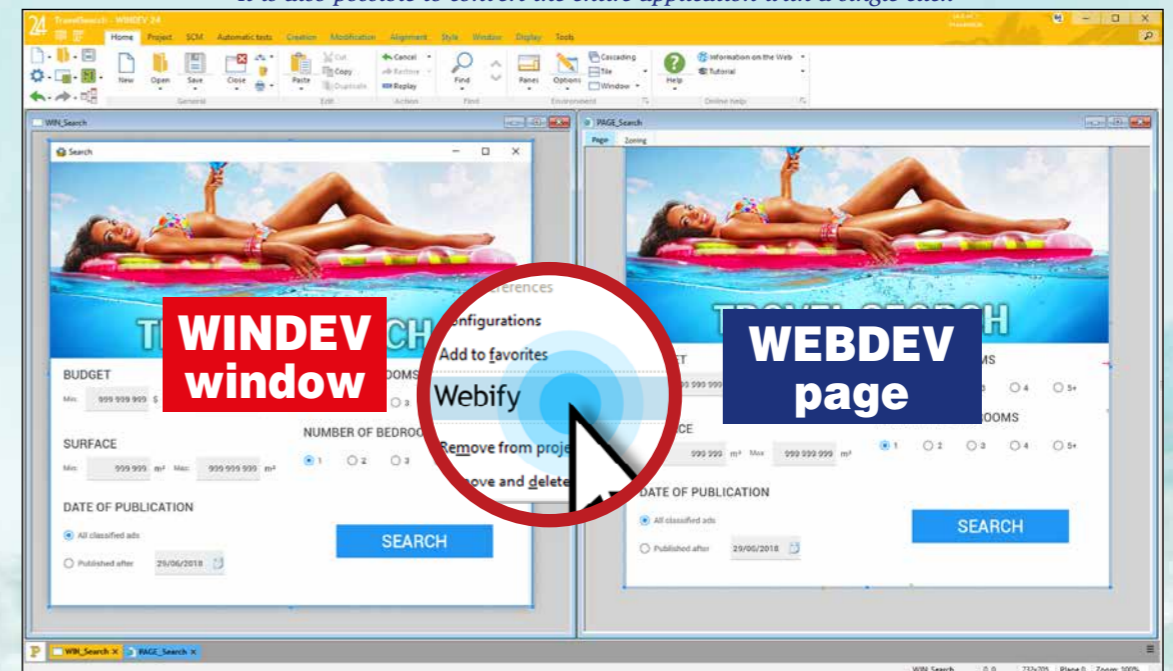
It is also possible to convert the entire application with a single click

TravelSearch - WINDEV 24

Home Project SCM Automatic texts Creation Modification Alignment Style Window Display Tools

New Open Save Close Paste Cut Copy Duplicate Cancel Restore Replay Find Panes Options Cascading Tile Window Help Information on the Web Tutorial

General Edit Action Find Environment Online help

WIN_Search

Search

WINDEV window

BUDGET

Min: 999 999 999 $

SURFACE

Min: 999 999 m² Max: 999 999 999 m²

NUMBER OF BEDROO

1 2 3

DATE OF PUBLICATION

All classified ads

Published after 29/06/2018

SEARCH

PAGE_Search

Page Zoning

WEBDEV page

TRAVEL SEARCH

999 999 999

4 5+

ROOMS

1 2 3 4 5+

999 999 m² Max 999 999 999 m²

DATE OF PUBLICATION

All classified ads

Published after 29/06/2018

SEARCH

references

Configurations

Add to favorites

Webify

Remove from proje

ove and delete

WIN_Search PAGE_Search